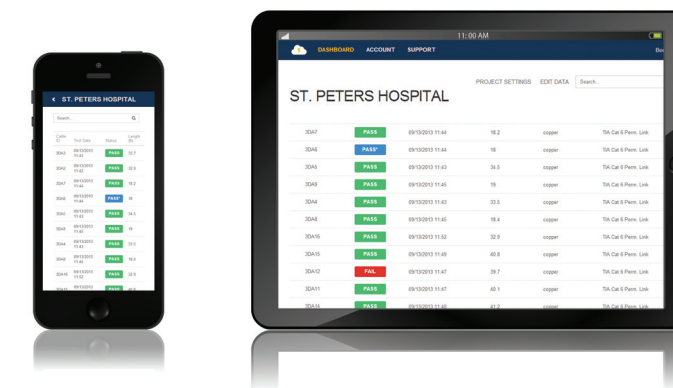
ST. PETERS HOSPITAL

Search...

| Cable ID | Test Date | Status | Length (ft) |
|---|---|---|---|
| 3DA3 | 09/13/2013 11:43 | PASS | 33.7 |
| 3DA3 | 09/13/2013 11:43 | PASS | 33.5 |
| 3DA7 | 09/13/2013 11:44 | PASS | 18.2 |
| 3DA6 | 09/13/2013 11:44 | PASS* | 18 |
| 3DA5 | 09/13/2013 11:43 | PASS | 34.5 |
| 3DA9 | 09/13/2013 11:45 | PASS | 19 |
| 3DA4 | 09/13/2013 11:43 | PASS | 33.5 |
| 3DA8 | 09/13/2013 11:45 | PASS | 18.4 |
| 3DA16 | 09/13/2013 11:52 | PASS | 32.5 |
| 3DA15 | 09/13/2013 | PASS | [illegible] |

11:00 AM

DASHBOARD ACCOUNT SUPPORT Bo

PROJECT SETTINGS EDIT DATA Search

ST. PETERS HOSPITAL

| | | | | | |
|---|---|---|---|---|---|
| 3DA7 | PASS | 09/13/2013 11:44 | 18.2 | copper | TIA Cat 6 Perm. Link |
| 3DA6 | PASS* | 09/13/2013 11:44 | 18 | copper | TIA Cat 6 Perm. Link |
| 3DA5 | PASS | 09/13/2013 11:43 | 34.5 | copper | TIA Cat 6 Perm. Link |
| 3DA9 | PASS | 09/13/2013 11:45 | 19 | copper | TIA Cat 6 Perm. Link |
| 3DA4 | PASS | 09/13/2013 11:43 | 33.5 | copper | TIA Cat 6 Perm. Link |
| 3DA8 | PASS | 09/13/2013 11:45 | 18.4 | copper | TIA Cat 6 Perm. Link |
| 3DA16 | PASS | 09/13/2013 11:52 | 32.5 | copper | TIA Cat 6 Perm. Link |
| 3DA15 | PASS | 09/13/2013 11:49 | 40.8 | copper | TIA Cat 6 Perm. Link |
| 3DA12 | FAIL | 09/13/2013 11:47 | 29.7 | copper | TIA Cat 6 Perm. Link |
| 3DA11 | PASS | 09/13/2013 11:47 | 40.1 | copper | TIA Cat 6 Perm. Link |
| 3DA14 | PASS | 09/13/2013 11:48 | 41.2 | copper | TIA Cat 6 Perm. Link |